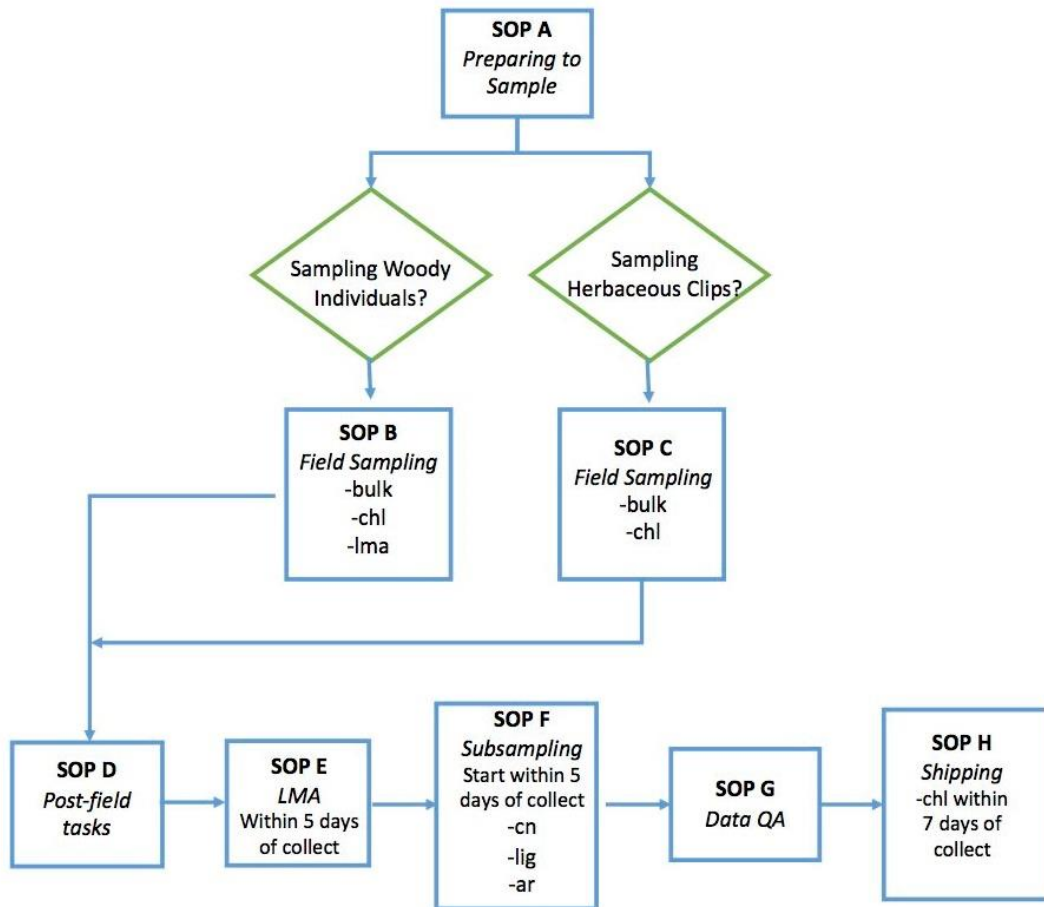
SOP A
Preparing to Sample

Sampling Woody Individuals?

Sampling Herbaceous Clips?

SOP B
Field Sampling
-bulk
-chl
-lma

SOP C
Field Sampling
-bulk
-chl

SOP D
Post-field tasks

SOP E
LMA
Within 5 days of collect

SOP F
Subsampling
Start within 5 days of collect
-cn
-lig
-ar

SOP G
Data QA

SOP H
Shipping
-chl within 7 days of collect